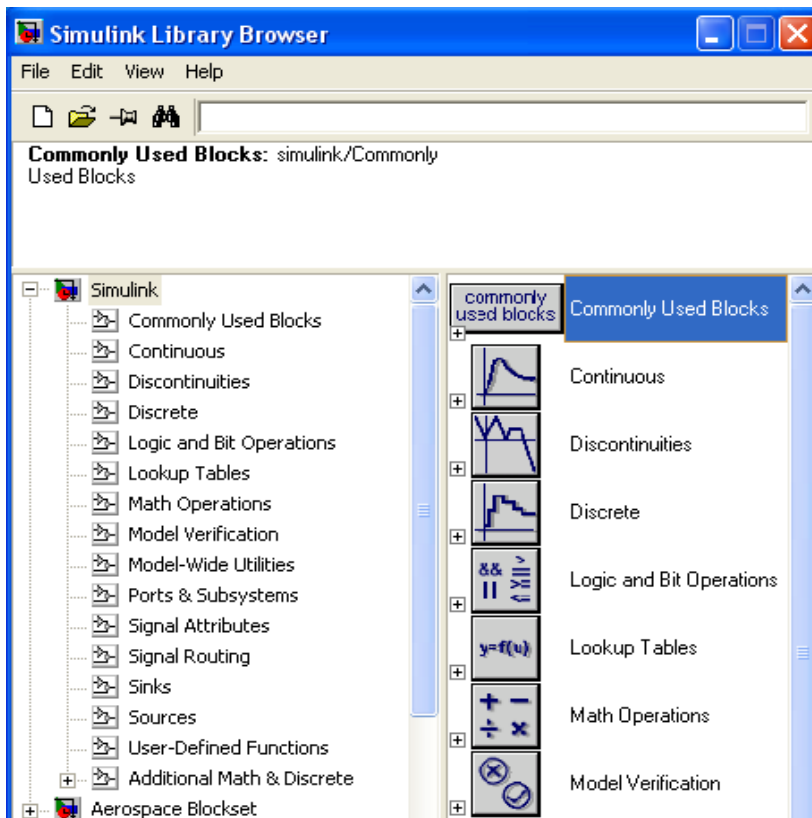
Simulink Library Browser

File Edit View Help

**Commonly Used Blocks:** simulink/Commonly Used Blocks

Simulink
Commonly Used Blocks
Continuous
Discontinuities
Discrete
Logic and Bit Operations
Lookup Tables
Math Operations
Model Verification
Model-Wide Utilities
Ports & Subsystems
Signal Attributes
Signal Routing
Sinks
Sources
User-Defined Functions
Additional Math & Discrete
Aerospace Blockset

commonly used blocks
Commonly Used Blocks
Continuous
Discontinuities
Discrete
&& ||
Logic and Bit Operations
y=f(u)
Lookup Tables
+ − ÷ ×
Math Operations
Model Verification